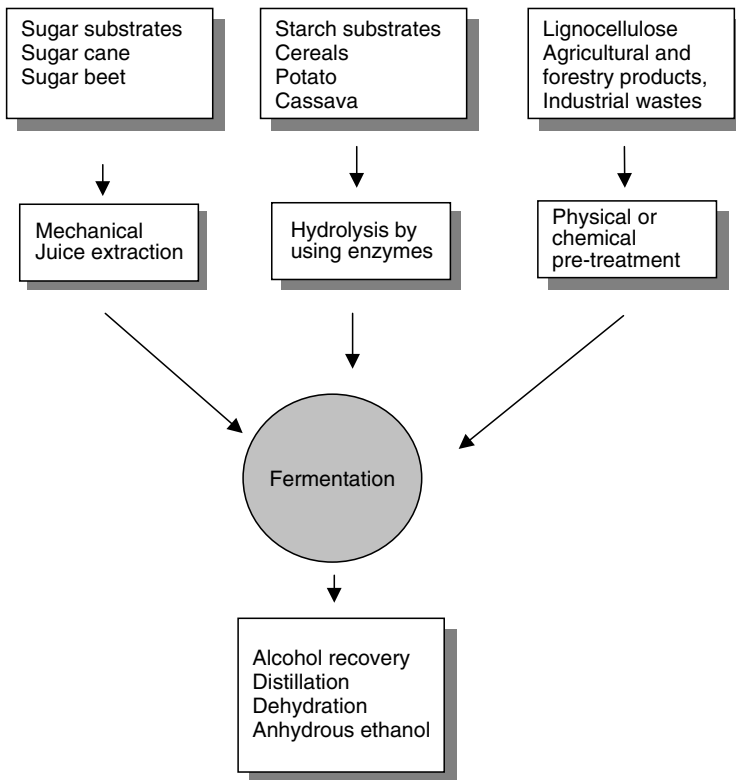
Sugar substrates
Sugar cane
Sugar beet

Starch substrates
Cereals
Potato
Cassava

Lignocellulose
Agricultural and forestry products,
Industrial wastes

Mechanical
Juice extraction

Hydrolysis by using enzymes

Physical or chemical pre-treatment

Fermentation

Alcohol recovery
Distillation
Dehydration
Anhydrous ethanol